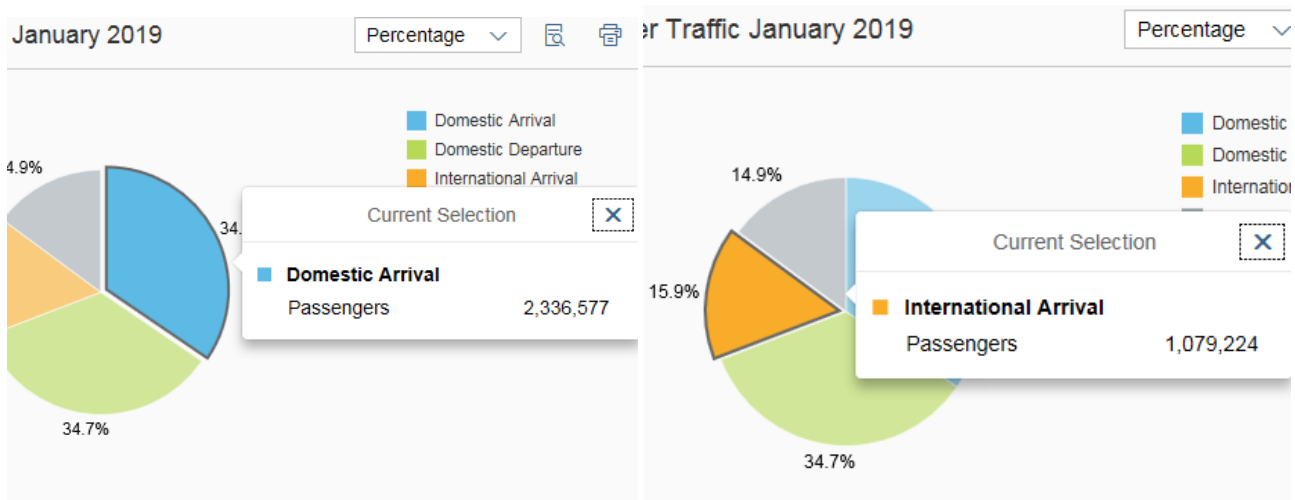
January 2019

Percentage

Domestic Arrival
Domestic Departure
International Arrival

4.9%

34.

34.7%

Current Selection

Domestic Arrival

Passengers 2,336,577

r Traffic January 2019

Percentage

Domestic
Domestic
Internation

14.9%

15.9%

34.7%

Current Selection

International Arrival

Passengers 1,079,224